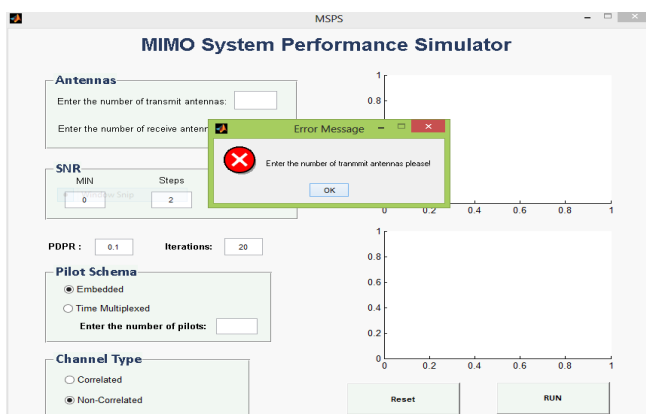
MSPS

MIMO System Performance Simulator

Antennas

Enter the number of transmit antennas:

Enter the number of receive antenn

Error Message

Enter the number of tranmmit antennas please!

OK

SNR

MIN

Steps

0

2

PDPR : 0.1

Iterations: 20

Pilot Schema

Embedded

Time Multiplexed

Enter the number of pilots:

Channel Type

Correlated

Non-Correlated

Reset

RUN

1

0.8

0

0.2

0.4

0.6

0.8

1

1

0.8

0.6

0.4

0.2

0

0

0.2

0.4

0.6

0.8

1